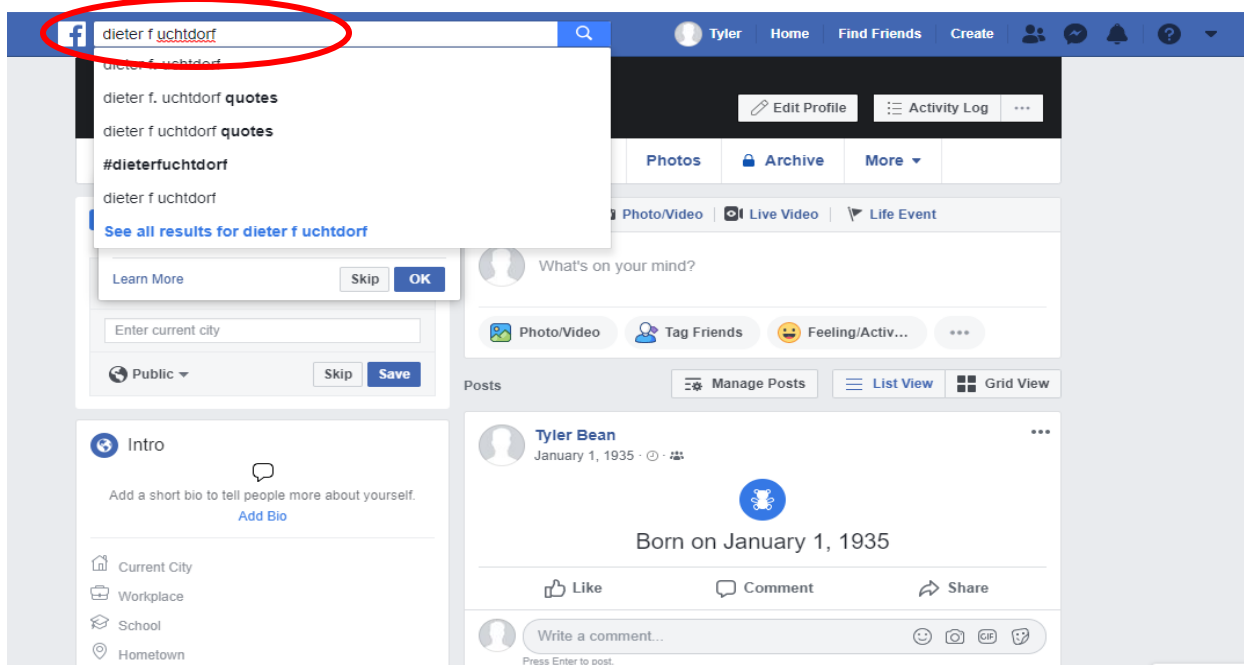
dieter f uchtdorf

Tyler Home Find Friends Create

dieter f. uchtdorf

dieter f. uchtdorf quotes

dieter f uchtdorf quotes

#dieterfuchtdorf

dieter f uchtdorf

See all results for dieter f uchtdorf

Edit Profile

Activity Log

···

Photos

Archive

More

Photo/Video

Live Video

Life Event

Learn More

Skip

OK

What's on your mind?

Enter current city

Photo/Video

Tag Friends

Feeling/Activ...

•••

Public

Skip

Save

Posts

Manage Posts

List View

Grid View

Intro

Add a short bio to tell people more about yourself.

Add Bio

Current City

Workplace

School

Hometown

Tyler Bean

January 1, 1935 ·

•••

Born on January 1, 1935

Like

Comment

Share

Write a comment...

Press Enter to post.